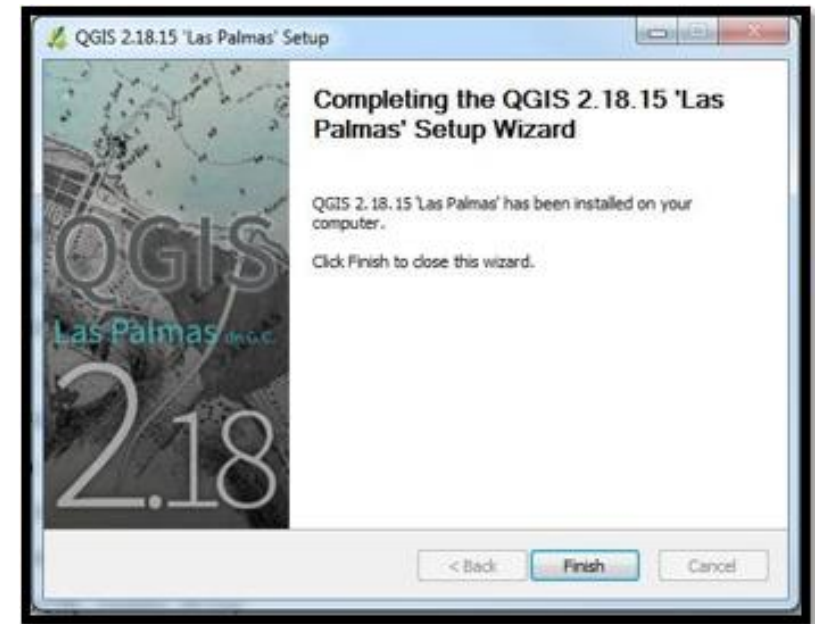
QGIS 2.18.15 'Las Palmas' Setup

QGIS
Las Palmas de G.C.
2.18

Completing the QGIS 2.18.15 'Las Palmas' Setup Wizard

QGIS 2.18.15 'Las Palmas' has been installed on your computer.

Click Finish to close this wizard.

< Back
Finish
Cancel